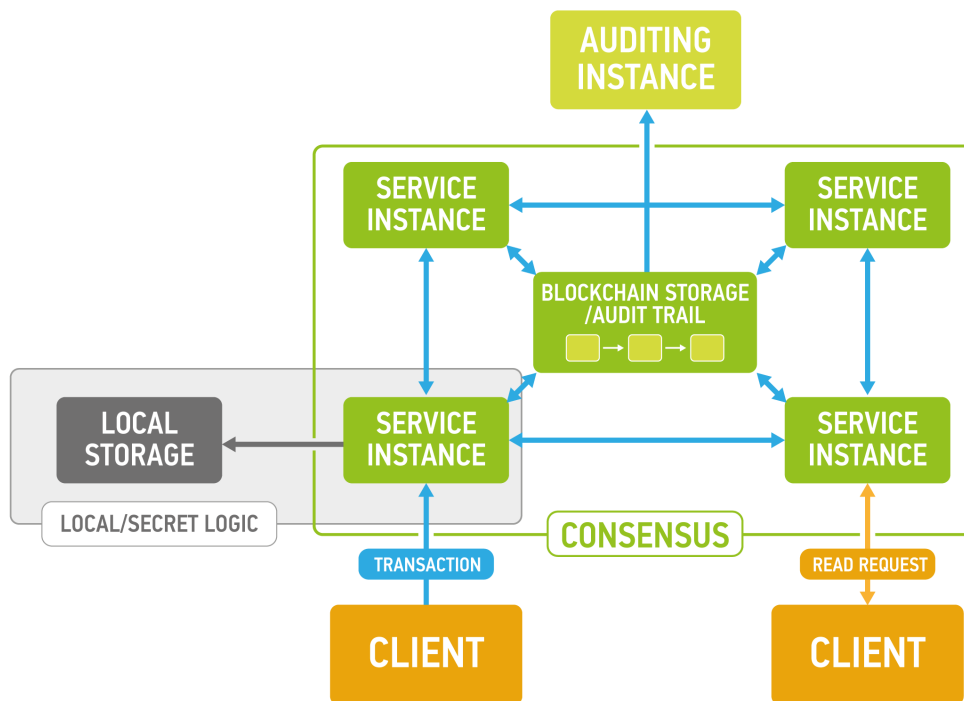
AUDITING INSTANCE

SERVICE INSTANCE

SERVICE INSTANCE

BLOCKCHAIN STORAGE /AUDIT TRAIL

LOCAL STORAGE

SERVICE INSTANCE

SERVICE INSTANCE

LOCAL/SECRET LOGIC

CONSENSUS

TRANSACTION

READ REQUEST

CLIENT

CLIENT